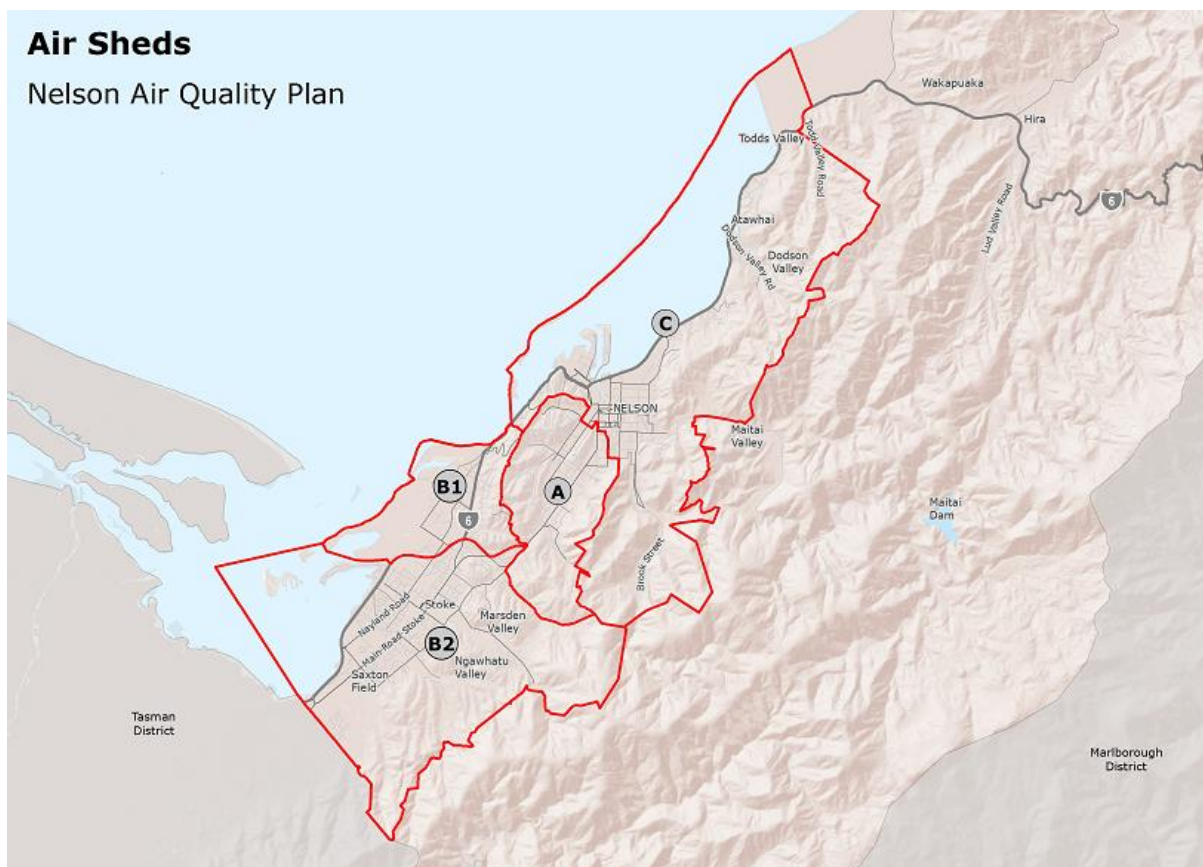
Air Sheds

Nelson Air Quality Plan

Wakapuaka

Hira

Todds Valley

Todds Valley Road

6

Lud Valley Road

Atawhai

Dodson Valley Rd

Dodson Valley

C

NELSON

Maitai Valley

B1

A

6

Maitai Dam

Brook Street

Nayland Road

Stoke

Marsden Valley

Main Road Stoke

B2

Ngawhatu Valley

Saxton Field

Tasman District

Marlborough District